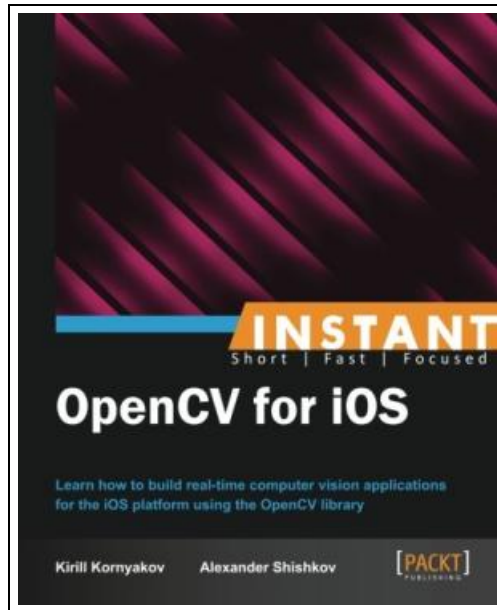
INSTANT
Short | Fast | Focused

OpenCV for iOS

Learn how to build real-time computer vision applications for the iOS platform using the OpenCV library

Kirill Kornyakov Alexander Shishkov

[PACKT]
PUBLISHING